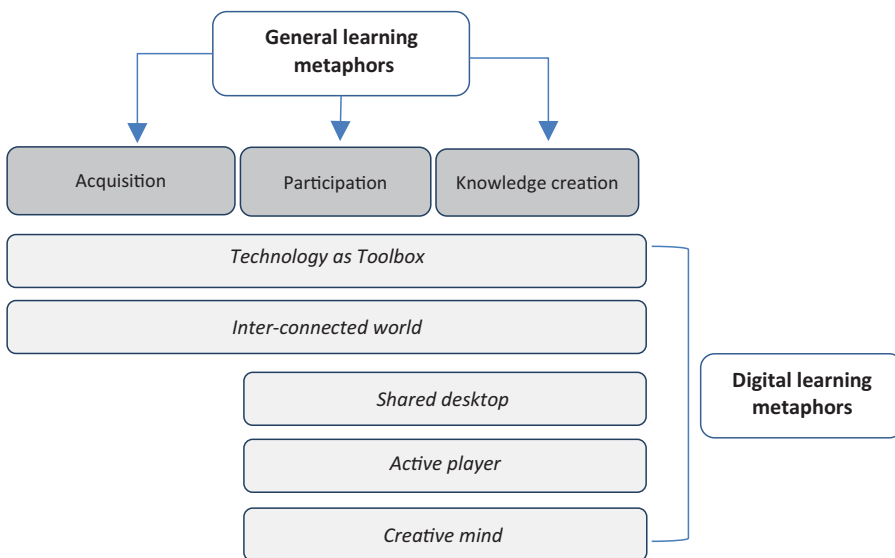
**General learning metaphors**

Acquisition

Participation

Knowledge creation

*Technology as Toolbox*

*Inter-connected world*

*Shared desktop*

*Active player*

*Creative mind*

**Digital learning metaphors**